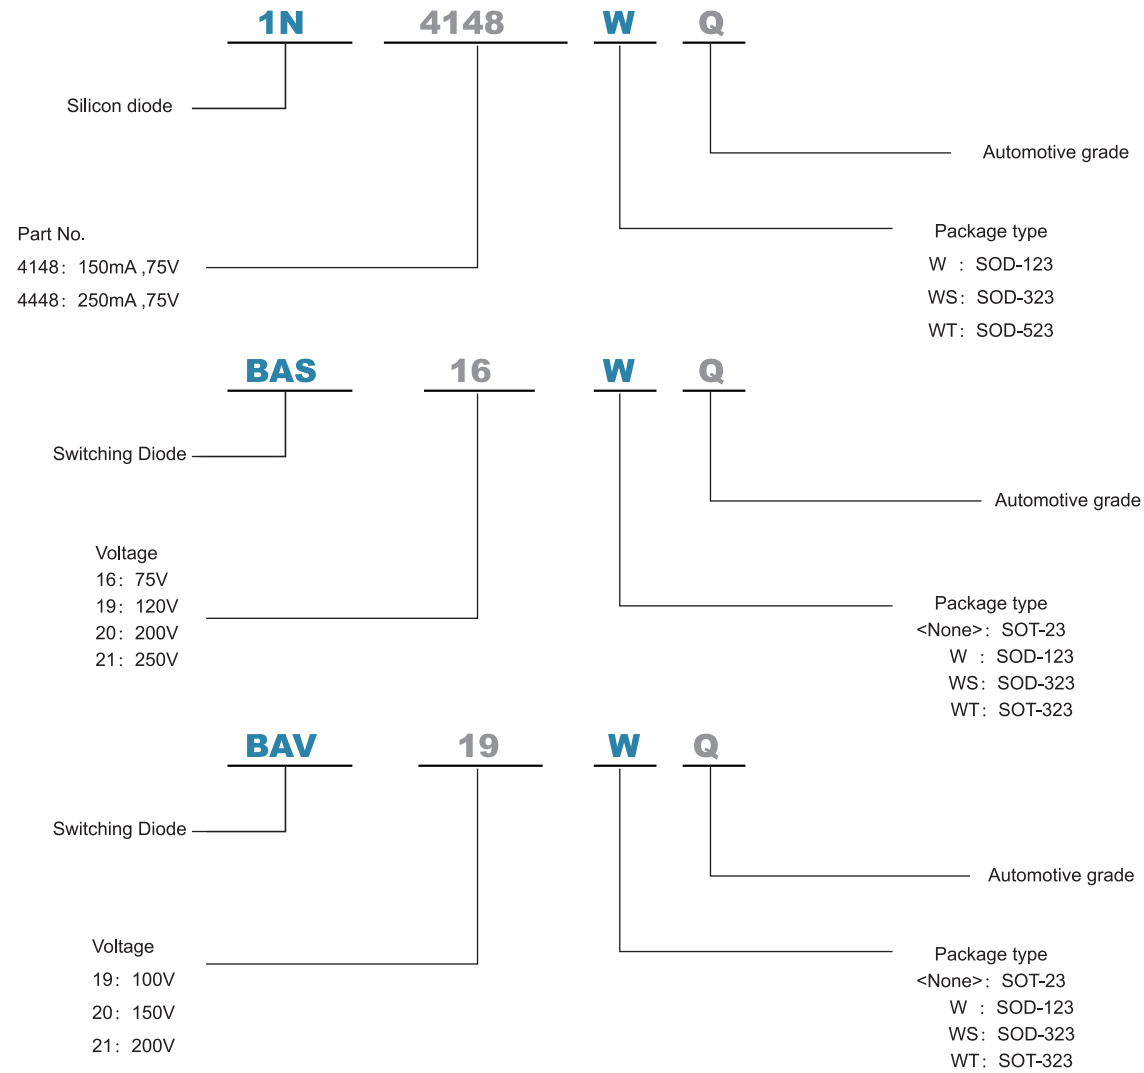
1N 4148 W Q

Silicon diode

Automotive grade

Part No.
4148：150mA ,75V
4448：250mA ,75V

Package type
W ：SOD-123
WS：SOD-323
WT：SOD-523

BAS 16 W Q

Switching Diode

Automotive grade

Voltage
16：75V
19：120V
20：200V
21：250V

Package type
<None>：SOT-23
W ：SOD-123
WS：SOD-323
WT：SOT-323

BAV 19 W Q

Switching Diode

Automotive grade

Voltage
19：100V
20：150V
21：200V

Package type
<None>：SOT-23
W ：SOD-123
WS：SOD-323
WT：SOT-323